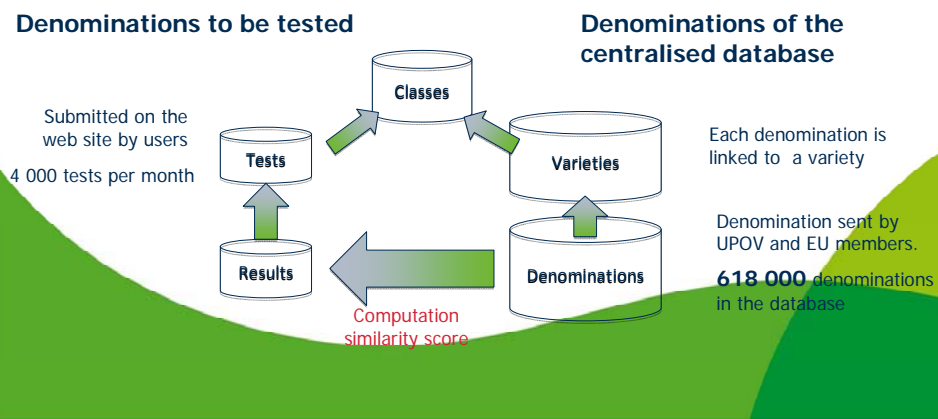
Denominations to be tested

Submitted on the web site by users

4 000 tests per month

Tests

Results

Classes

Varieties

Denominations

Computation similarity score

Denominations of the centralised database

Each denomination is linked to a variety

Denomination sent by UPOV and EU members.

**618 000** denominations in the database